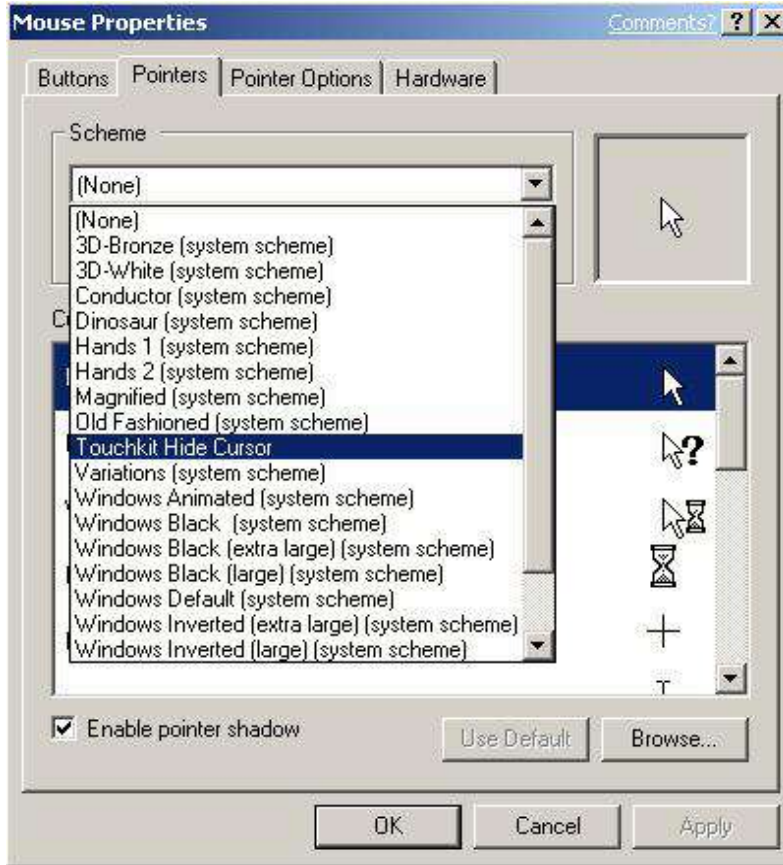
Mouse Properties

Comments? ? X

Buttons | Pointers | Pointer Options | Hardware

Scheme

(None)

(None)
3D-Bronze (system scheme)
3D-White (system scheme)
Conductor (system scheme)
Dinosaur (system scheme)
Hands 1 (system scheme)
Hands 2 (system scheme)
Magnified (system scheme)
Old Fashioned (system scheme)
Touchkit Hide Cursor
Variations (system scheme)
Windows Animated (system scheme)
Windows Black  (system scheme)
Windows Black (extra large) (system scheme)
Windows Black (large) (system scheme)
Windows Default (system scheme)
Windows Inverted (extra large) (system scheme)
Windows Inverted (large) (system scheme)

C

Enable pointer shadow

Use Default

Browse...

OK

Cancel

Apply